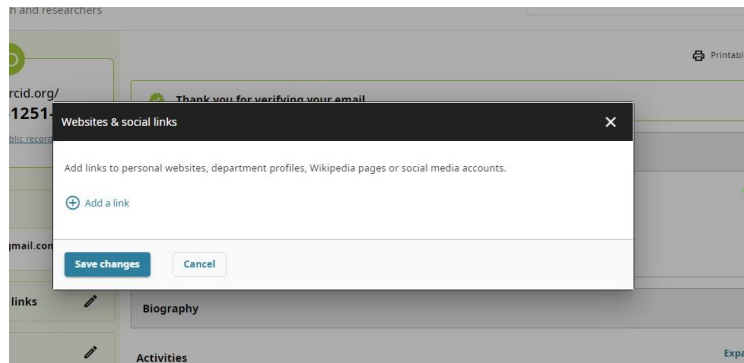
n and researchers

rcid.org/
1251-
blic record

Printabl

Thank you for verifying your email

Websites & social links

Add links to personal websites, department profiles, Wikipedia pages or social media accounts.

Add a link

Save changes

Cancel

gmail.com

links

Biography

Activities

Expa